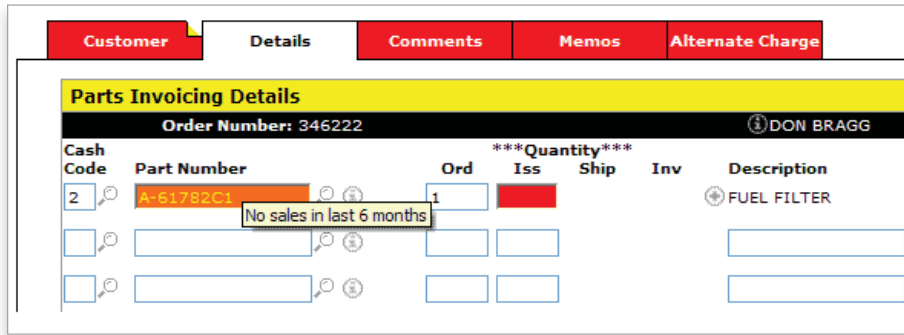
Customer | Details | Comments | Memos | Alternate Charge

Parts Invoicing Details

Order Number: 346222

DON BRAGG

| Cash Code | Part Number | ***Quantity*** Ord | Iss | Ship | Inv | Description |
|---|---|---|---|---|---|---|
| 2 | A-61782C1 | 1 | | | | FUEL FILTER |

No sales in last 6 months